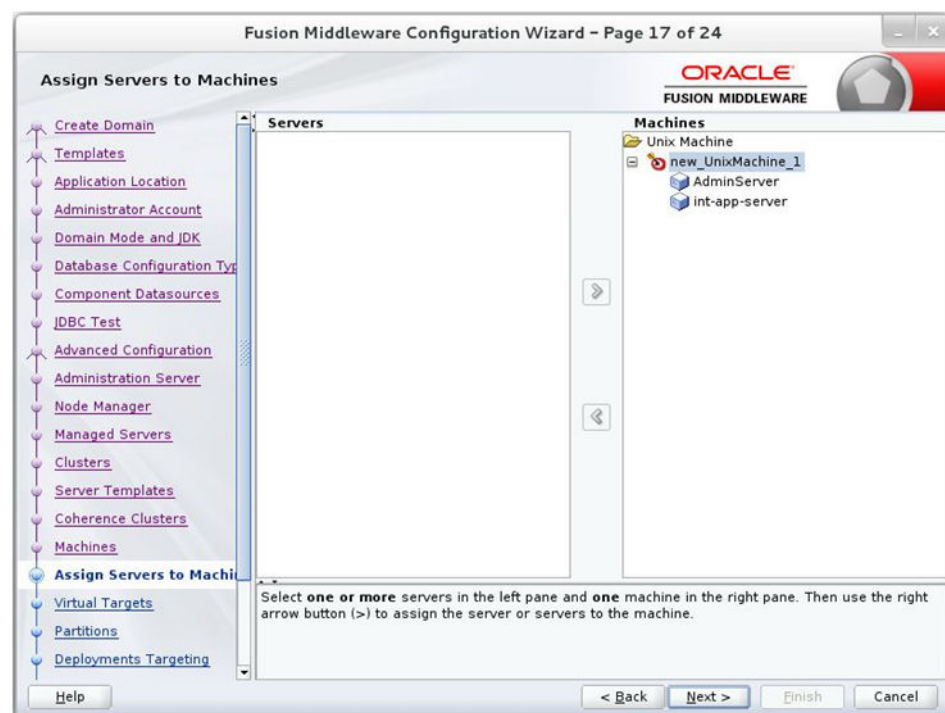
Fusion Middleware Configuration Wizard - Page 17 of 24

Assign Servers to Machines

ORACLE
FUSION MIDDLEWARE

Create Domain
Templates
Application Location
Administrator Account
Domain Mode and JDK
Database Configuration Typ
Component Datasources
JDBC Test
Advanced Configuration
Administration Server
Node Manager
Managed Servers
Clusters
Server Templates
Coherence Clusters
Machines
Assign Servers to Machi
Virtual Targets
Partitions
Deployments Targeting

Servers

Machines
Unix Machine
new_UnixMachine_1
AdminServer
int-app-server

Select **one or more** servers in the left pane and **one** machine in the right pane. Then use the right arrow button (>) to assign the server or servers to the machine.

Help

< Back
Next >
Finish
Cancel